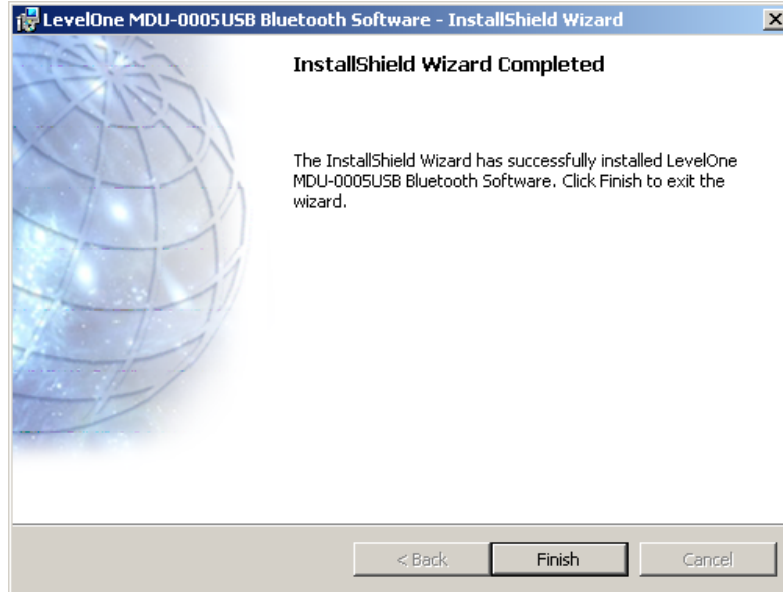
LevelOne MDU-0005USB Bluetooth Software - InstallShield Wizard

InstallShield Wizard Completed

The InstallShield Wizard has successfully installed LevelOne MDU-0005USB Bluetooth Software. Click Finish to exit the wizard.

< Back
Finish
Cancel